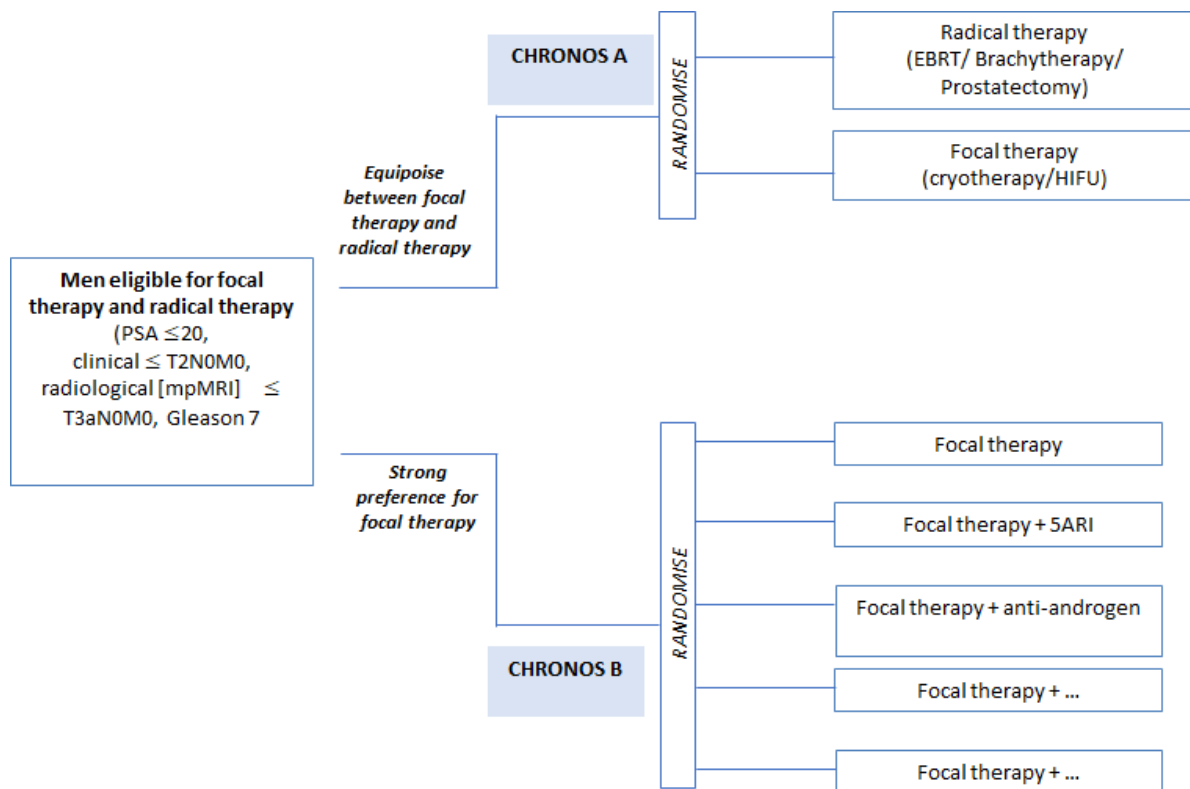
Men eligible for focal therapy and radical therapy (PSA $\leq$20, clinical $\leq$ T2N0M0, radiological [mpMRI] $\leq$ T3aN0M0, Gleason 7

Equipoise between focal therapy and radical therapy

CHRONOS A

RANDOMISE

Radical therapy (EBRT/ Brachytherapy/ Prostatectomy)

Focal therapy (cryotherapy/HIFU)

Strong preference for focal therapy

CHRONOS B

RANDOMISE

Focal therapy

Focal therapy + 5ARI

Focal therapy + anti-androgen

Focal therapy + ...

Focal therapy + ...